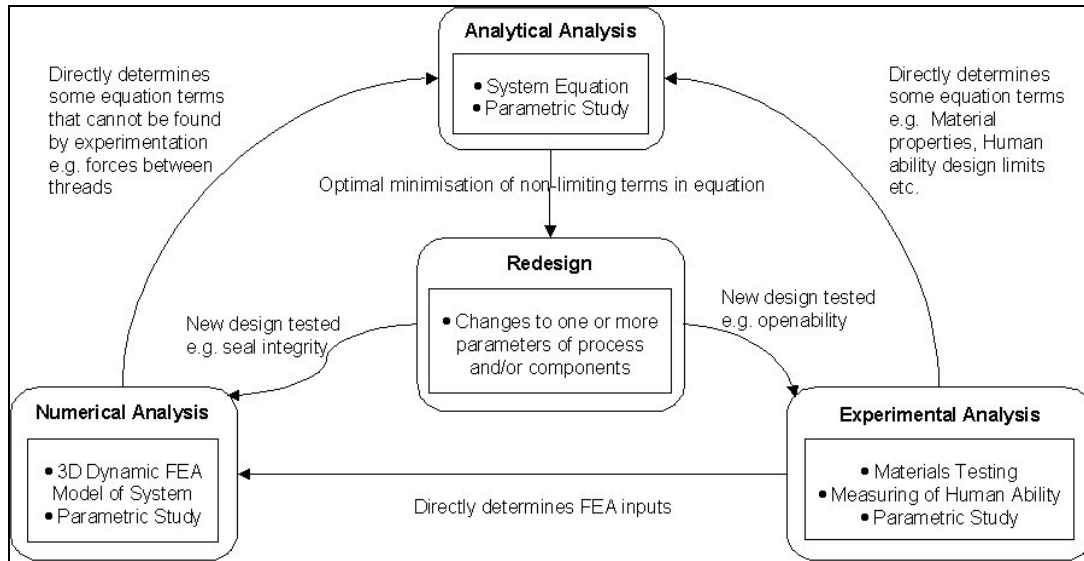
Analytical Analysis

• System Equation
• Parametric Study

Directly determines some equation terms that cannot be found by experimentation e.g. forces between threads

Directly determines some equation terms e.g. Material properties, Human ability design limits etc.

Optimal minimisation of non-limiting terms in equation

Redesign

• Changes to one or more parameters of process and/or components

New design tested e.g. seal integrity

New design tested e.g. openability

Numerical Analysis

• 3D Dynamic FEA Model of System
• Parametric Study

Directly determines FEA inputs

Experimental Analysis

• Materials Testing
• Measuring of Human Ability
• Parametric Study